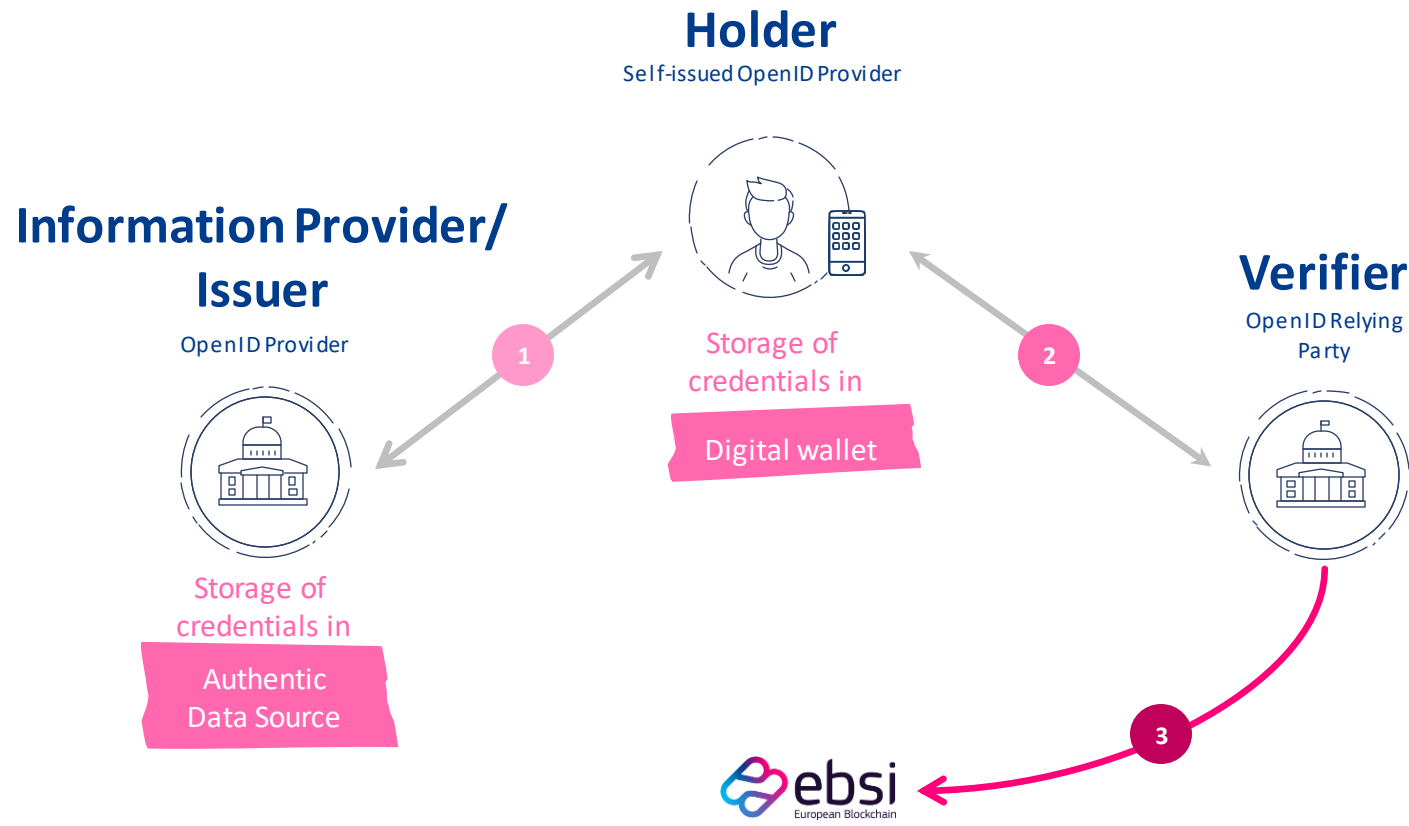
Holder
Self-issued OpenID Provider

Information Provider/ Issuer
OpenID Provider

1

Storage of credentials in

Digital wallet

2

Verifier
OpenID Relying Party

Storage of credentials in

Authentic Data Source

3

ebsi
European Blockchain